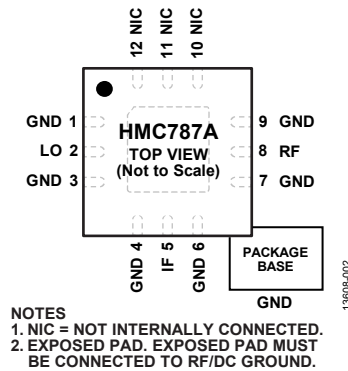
12 NIC
11 NIC
10 NIC

GND 1
LO 2
GND 3

HMC787A
TOP VIEW
(Not to Scale)

9 GND
8 RF
7 GND

GND 4
IF 5
GND 6

PACKAGE BASE
GND

13608-002

NOTES
1. NIC = NOT INTERNALLY CONNECTED.
2. EXPOSED PAD. EXPOSED PAD MUST BE CONNECTED TO RF/DC GROUND.